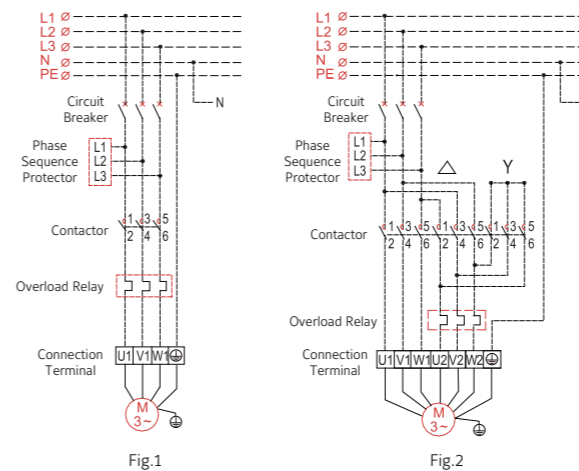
L1
L2
L3
N
PE
Circuit Breaker
N
Phase Sequence Protector
L1
L2
L3
Contactor
1 3 5
2 4 6
Overload Relay
Connection Terminal
U1 V1 W1
M
3~
Fig.1

L1
L2
L3
N
PE
Circuit Breaker
Phase Sequence Protector
L1
L2
L3
△
Y
Contactor
1 3 5
2 4 6
1 3 5
2 4 6
1 3 5
2 4 6
Overload Relay
Connection Terminal
U1 V1 W1 U2 V2 W2
M
3~
Fig.2